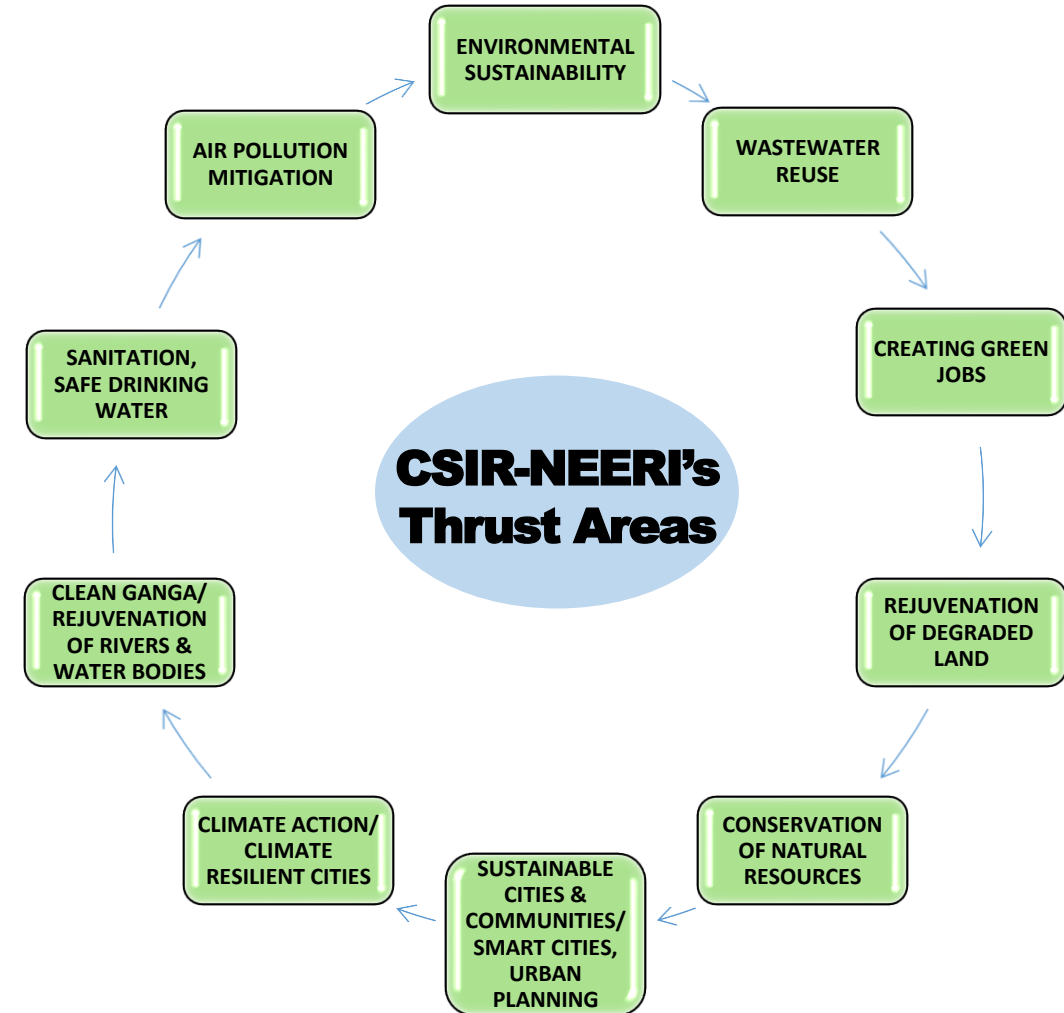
CSIR-NEERI's Thrust Areas

ENVIRONMENTAL SUSTAINABILITY

WASTEWATER REUSE

CREATING GREEN JOBS

REJUVENATION OF DEGRADED LAND

CONSERVATION OF NATURAL RESOURCES

SUSTAINABLE CITIES & COMMUNITIES/ SMART CITIES, URBAN PLANNING

CLIMATE ACTION/ CLIMATE RESILIENT CITIES

CLEAN GANGA/ REJUVENATION OF RIVERS & WATER BODIES

SANITATION, SAFE DRINKING WATER

AIR POLLUTION MITIGATION